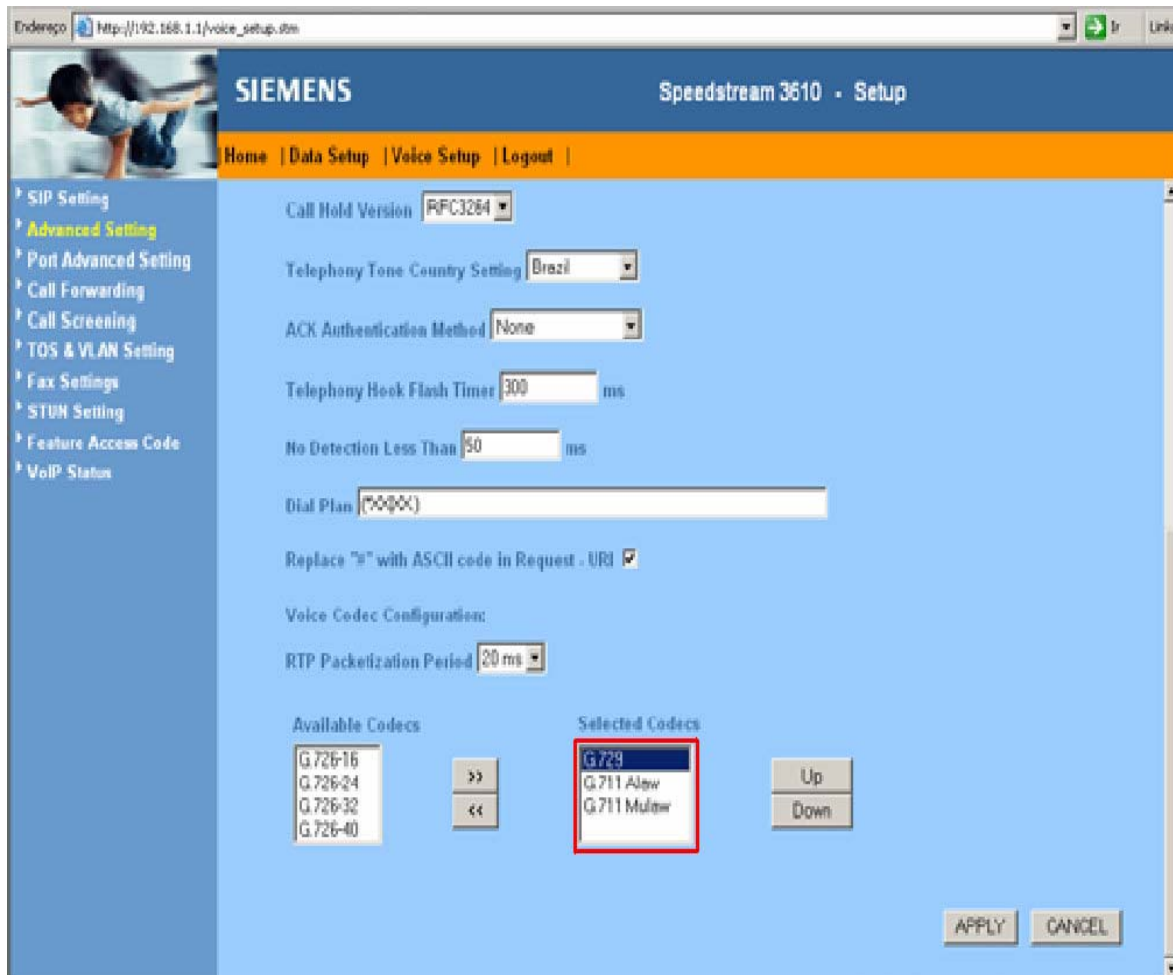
Endereço http://192.168.1.1/voice_setup.stm Ir Link

SIEMENS

Speedstream 3610 - Setup

Home | Data Setup | Voice Setup | Logout |

SIP Setting
Advanced Setting
Port Advanced Setting
Call Forwarding
Call Screening
TOS & VLAN Setting
Fax Settings
STUN Setting
Feature Access Code
VoIP Status

Call Hold Version RFC3264

Telephony Tone Country Setting Brazil

ACK Authentication Method None

Telephony Hook Flash Timer 300 ms

No Detection Less Than 50 ms

Dial Plan (*xx|xx)

Replace "#" with ASCII code in Request - URI

Voice Codec Configuration:

RTP Packetization Period 20 ms

Available Codecs
G.726-16
G.726-24
G.726-32
G.726-40

>>
<<

Selected Codecs
G.729
G.711 Alaw
G.711 Mulaw

Up
Down

APPLY CANCEL